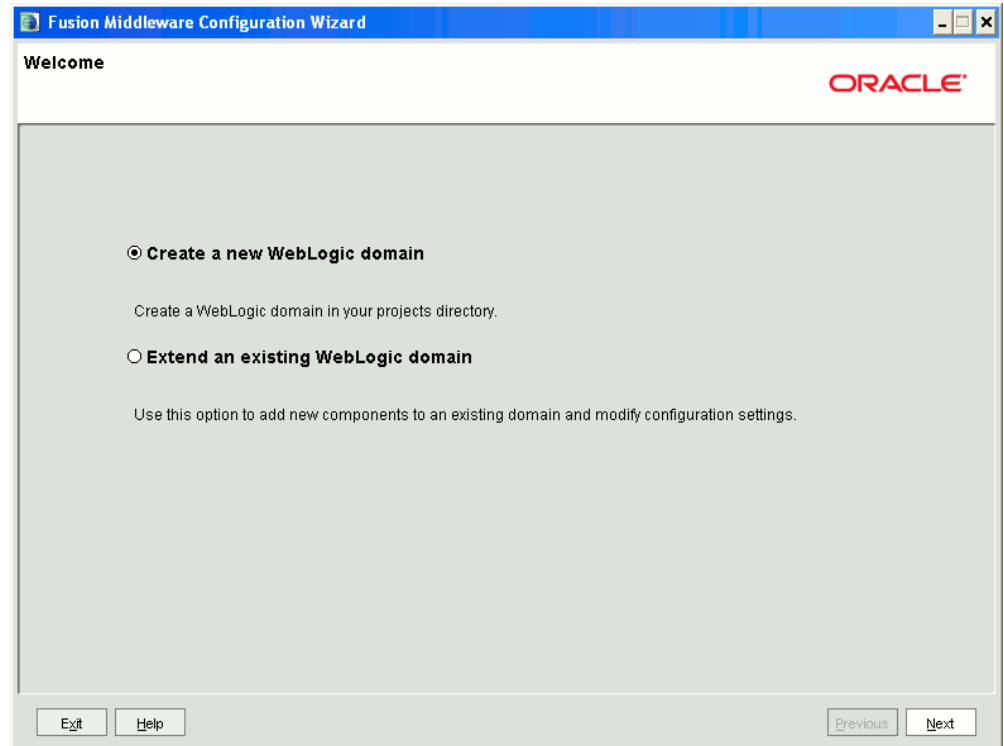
Fusion Middleware Configuration Wizard

Welcome

ORACLE

Create a new WebLogic domain

Create a WebLogic domain in your projects directory.

Extend an existing WebLogic domain

Use this option to add new components to an existing domain and modify configuration settings.

Exit Help Previous Next